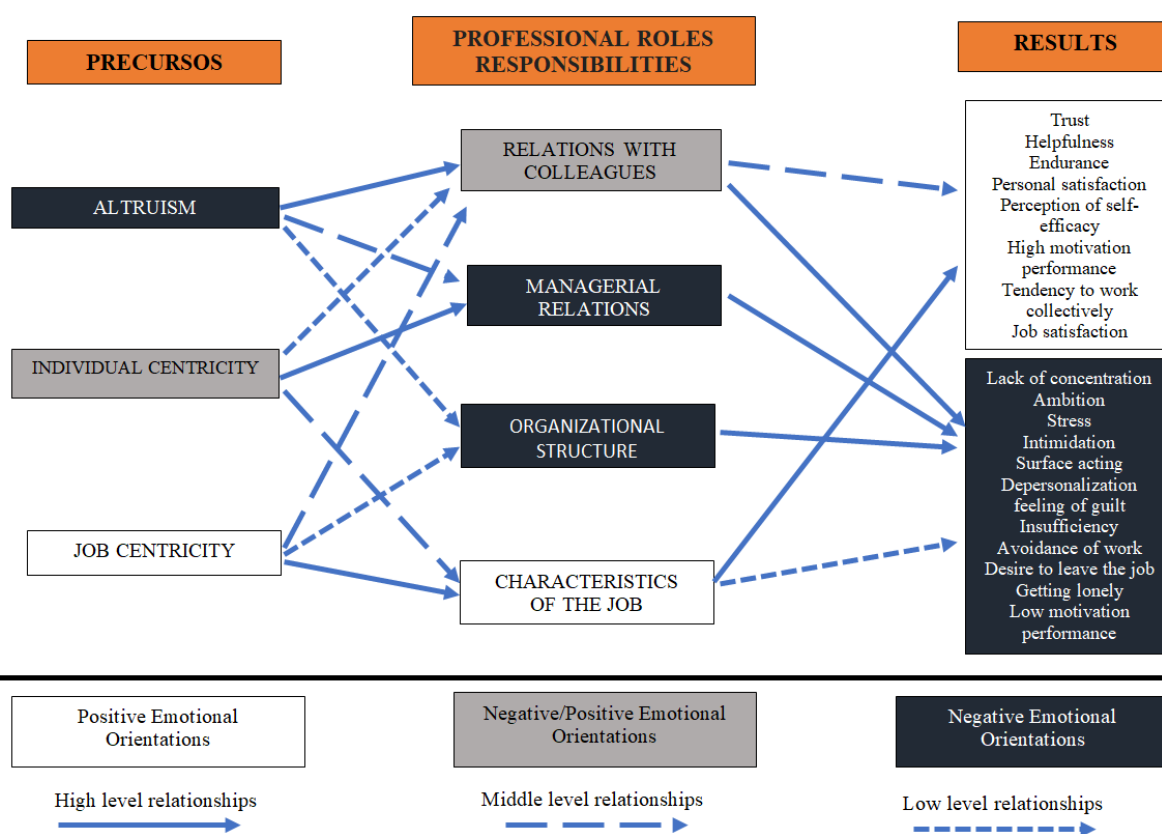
PRECURSOS

PROFESSIONAL ROLES RESPONSIBILITIES

RESULTS

ALTRUISM

INDIVIDUAL CENTRICITY

JOB CENTRICITY

RELATIONS WITH COLLEAGUES

MANAGERIAL RELATIONS

ORGANIZATIONAL STRUCTURE

CHARACTERISTICS OF THE JOB

Trust
Helpfulness
Endurance
Personal satisfaction
Perception of self-efficacy
High motivation performance
Tendency to work collectively
Job satisfaction

Lack of concentration
Ambition
Stress
Intimidation
Surface acting
Depersonalization
feeling of guilt
Insufficiency
Avoidance of work
Desire to leave the job
Getting lonely
Low motivation performance

Positive Emotional Orientations

Negative/Positive Emotional Orientations

Negative Emotional Orientations

High level relationships

Middle level relationships

Low level relationships